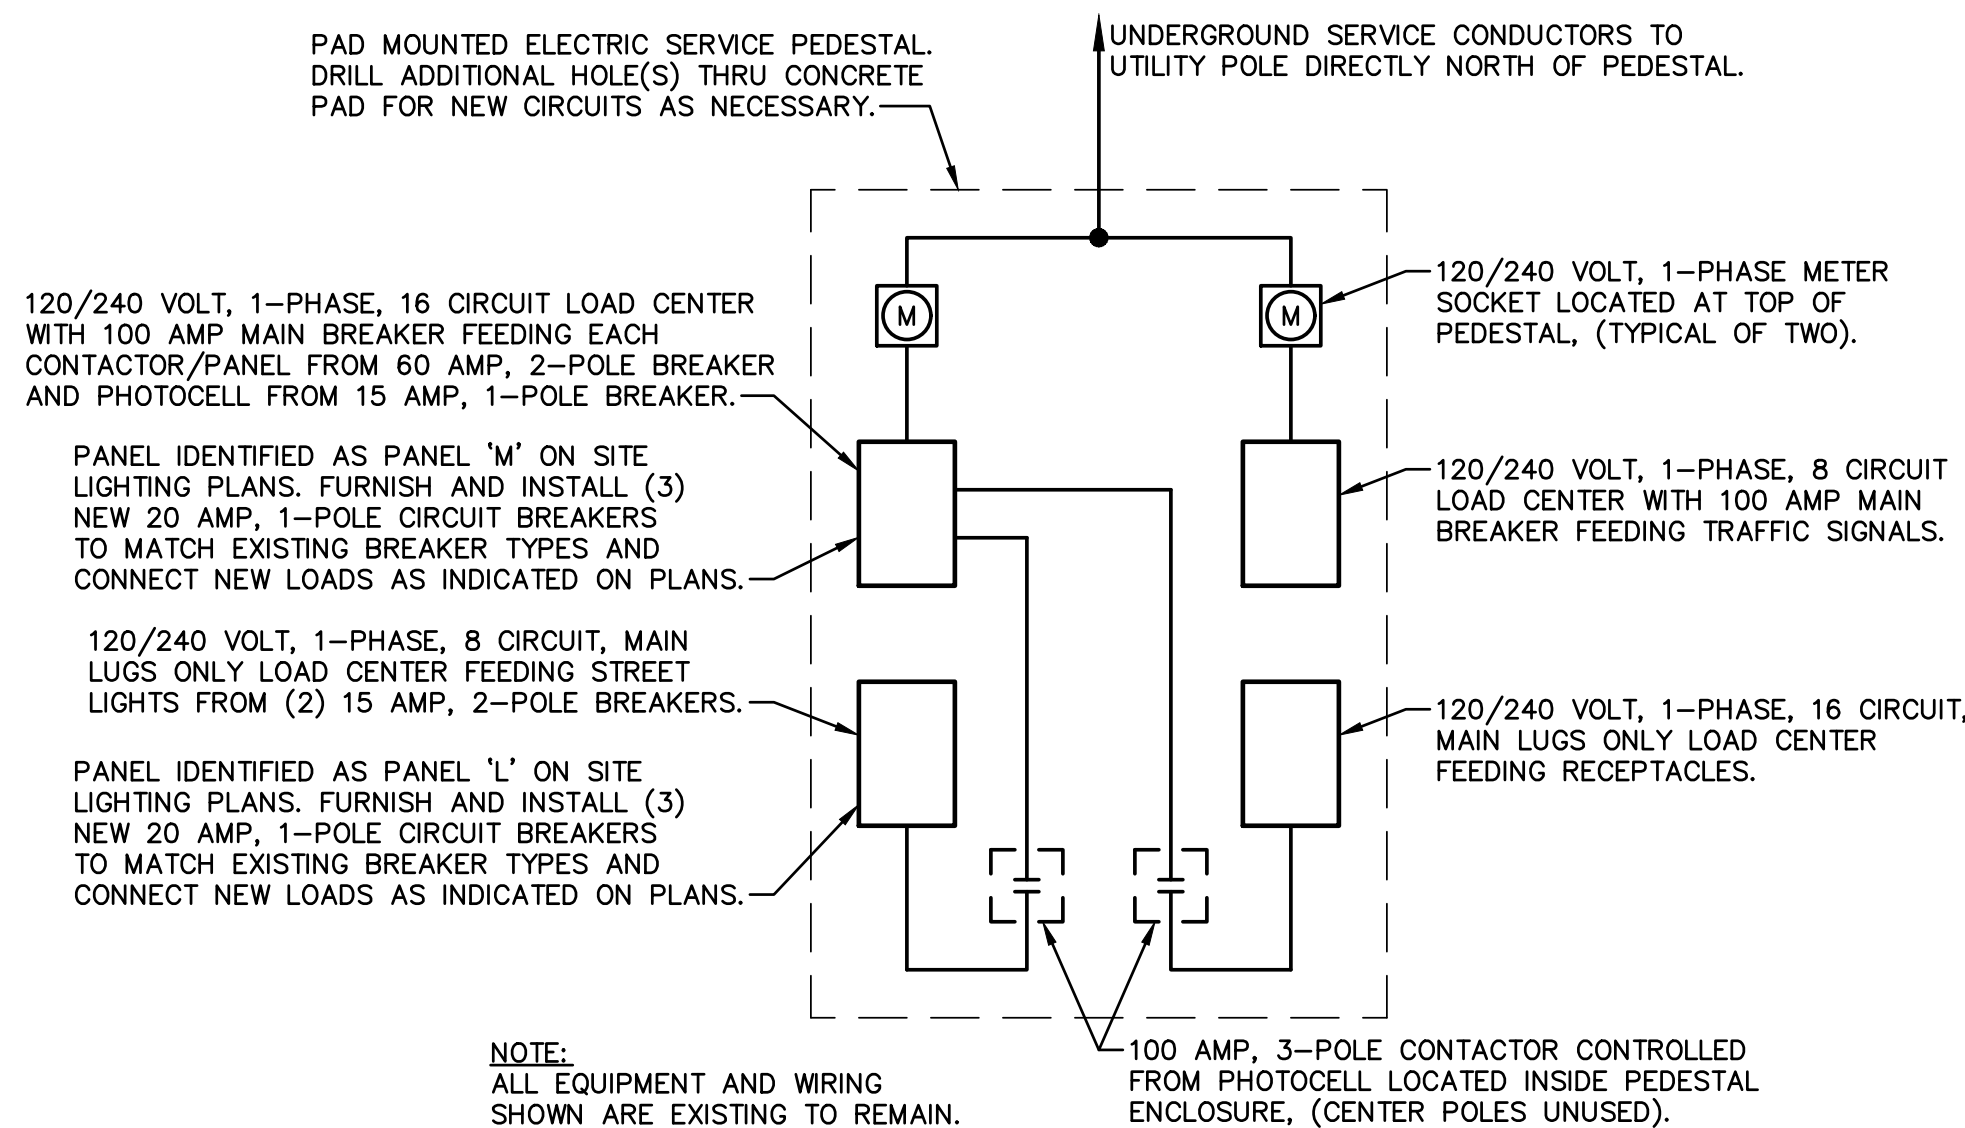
PAD MOUNTED ELECTRIC SERVICE PEDESTAL. DRILL ADDITIONAL HOLE(S) THRU CONCRETE PAD FOR NEW CIRCUITS AS NECESSARY.

UNDERGROUND SERVICE CONDUCTORS TO UTILITY POLE DIRECTLY NORTH OF PEDESTAL.

120/240 VOLT, 1–PHASE, 16 CIRCUIT LOAD CENTER WITH 100 AMP MAIN BREAKER FEEDING EACH CONTACTOR/PANEL FROM 60 AMP, 2–POLE BREAKER AND PHOTOCELL FROM 15 AMP, 1–POLE BREAKER.

M

M

120/240 VOLT, 1–PHASE METER SOCKET LOCATED AT TOP OF PEDESTAL, (TYPICAL OF TWO).

PANEL IDENTIFIED AS PANEL 'M' ON SITE LIGHTING PLANS. FURNISH AND INSTALL (3) NEW 20 AMP, 1–POLE CIRCUIT BREAKERS TO MATCH EXISTING BREAKER TYPES AND CONNECT NEW LOADS AS INDICATED ON PLANS.

120/240 VOLT, 1–PHASE, 8 CIRCUIT LOAD CENTER WITH 100 AMP MAIN BREAKER FEEDING TRAFFIC SIGNALS.

120/240 VOLT, 1–PHASE, 8 CIRCUIT, MAIN LUGS ONLY LOAD CENTER FEEDING STREET LIGHTS FROM (2) 15 AMP, 2–POLE BREAKERS.

120/240 VOLT, 1–PHASE, 16 CIRCUIT, MAIN LUGS ONLY LOAD CENTER FEEDING RECEPTACLES.

PANEL IDENTIFIED AS PANEL 'L' ON SITE LIGHTING PLANS. FURNISH AND INSTALL (3) NEW 20 AMP, 1–POLE CIRCUIT BREAKERS TO MATCH EXISTING BREAKER TYPES AND CONNECT NEW LOADS AS INDICATED ON PLANS.

NOTE:
ALL EQUIPMENT AND WIRING SHOWN ARE EXISTING TO REMAIN.

100 AMP, 3–POLE CONTACTOR CONTROLLED FROM PHOTOCELL LOCATED INSIDE PEDESTAL ENCLOSURE, (CENTER POLES UNUSED).